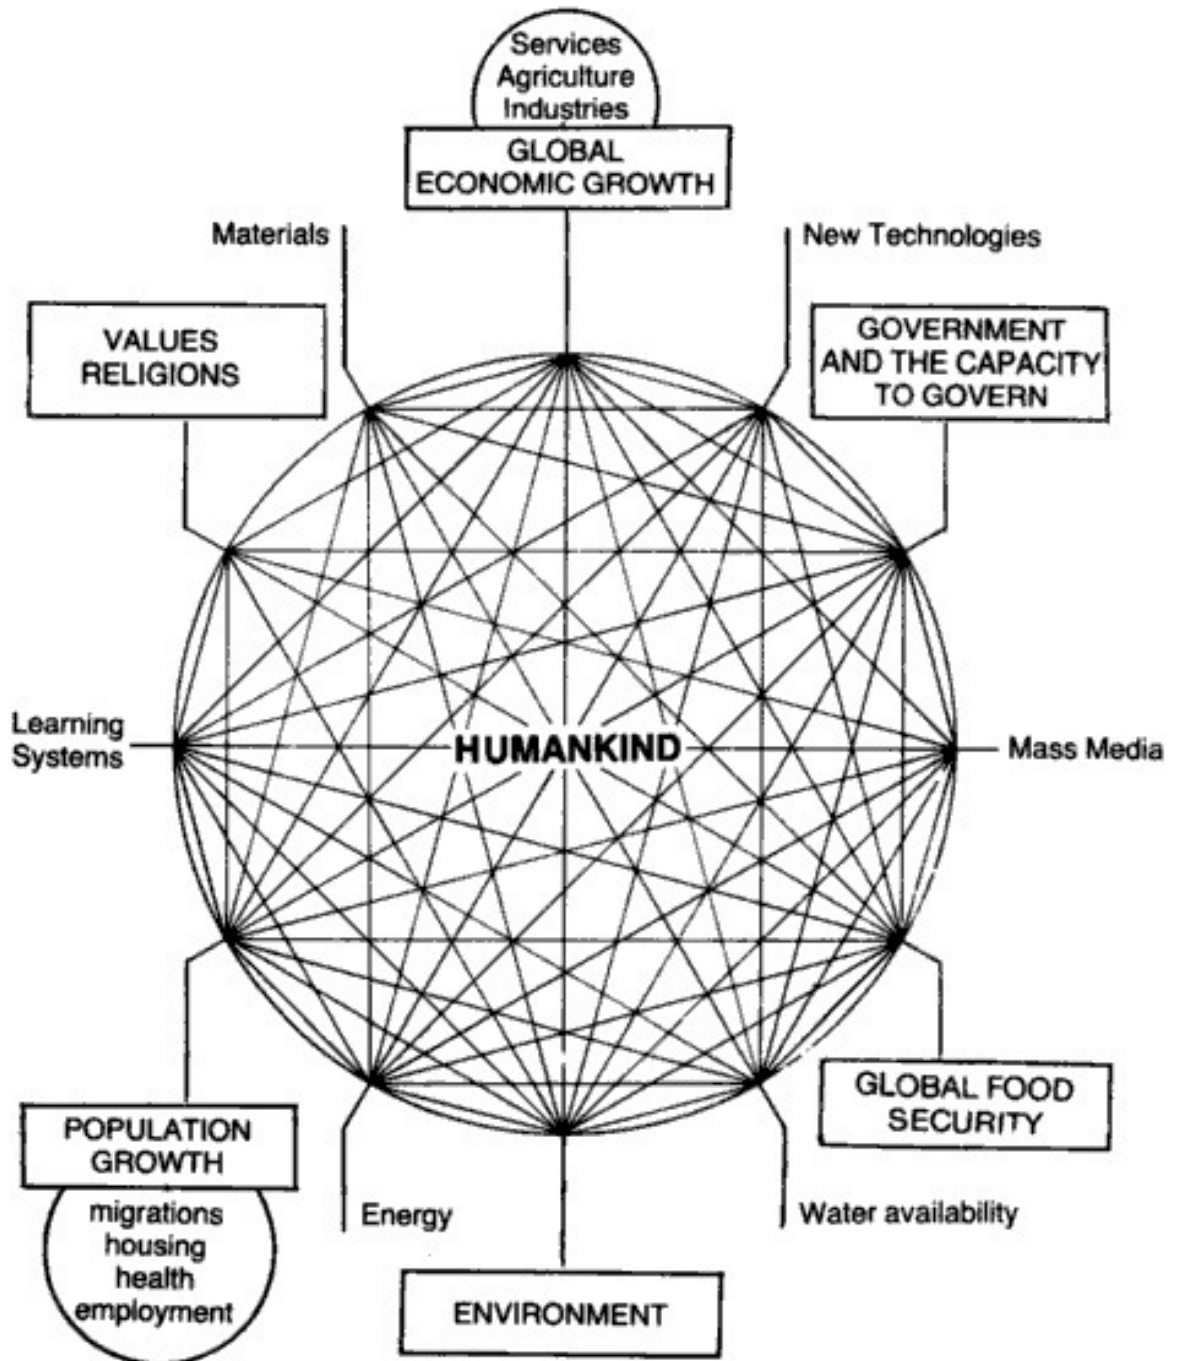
Services
Agriculture
Industries

GLOBAL
ECONOMIC GROWTH

Materials

New Technologies

VALUES
RELIGIONS

GOVERNMENT
AND THE CAPACITY
TO GOVERN

Learning
Systems

HUMANKIND

Mass Media

GLOBAL FOOD
SECURITY

POPULATION
GROWTH

migrations
housing
health
employment

Energy

Water availability

ENVIRONMENT